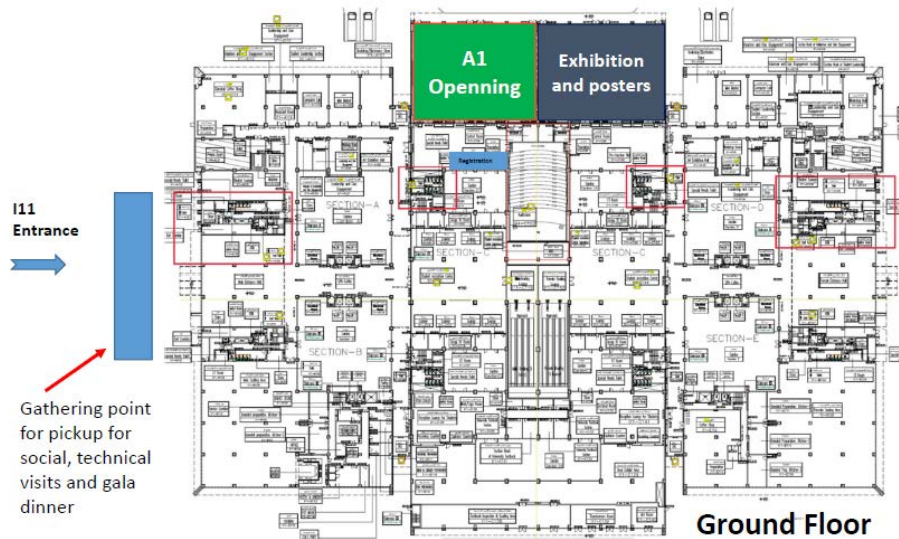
A1 Openning

Exhibition and posters

Registration

SECTION-A

SECTION-C

SECTION-C

SECTION-D

SECTION-B

SECTION-E

I11 Entrance

Gathering point for pickup for social, technical visits and gala dinner

Ground Floor